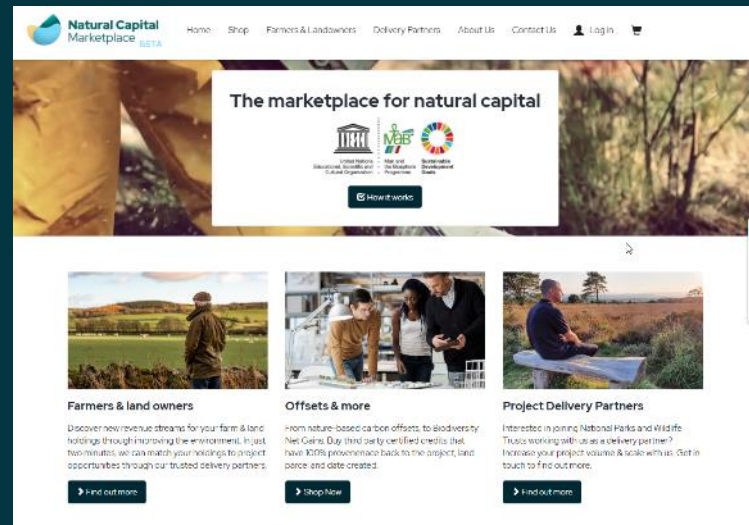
Natural Capital Marketplace BETA

Home Shop Farmers & Landowners Delivery Partners About Us Contact Us Log in

The marketplace for natural capital

United Nations Educational, Scientific and Cultural Organization

MAB Man and the Biosphere Programme

Sustainable Development Goals

How it works

Farmers & land owners

Discover new revenue streams for your farm & land holdings through improving the environment. In just two minutes, we can match your holdings to project opportunities through our trusted delivery partners.

Find out more

Offsets & more

From nature-based carbon offsets, to Biodiversity Net Gains. Buy third party certified credits that have 100% provenance back to the project, land parcel and date created.

Shop Now

Project Delivery Partners

Interested in joining National Parks and Wildlife Trusts working with us as a delivery partner? Increase your project volume & scale with us. Get in touch to find out more.

Find out more